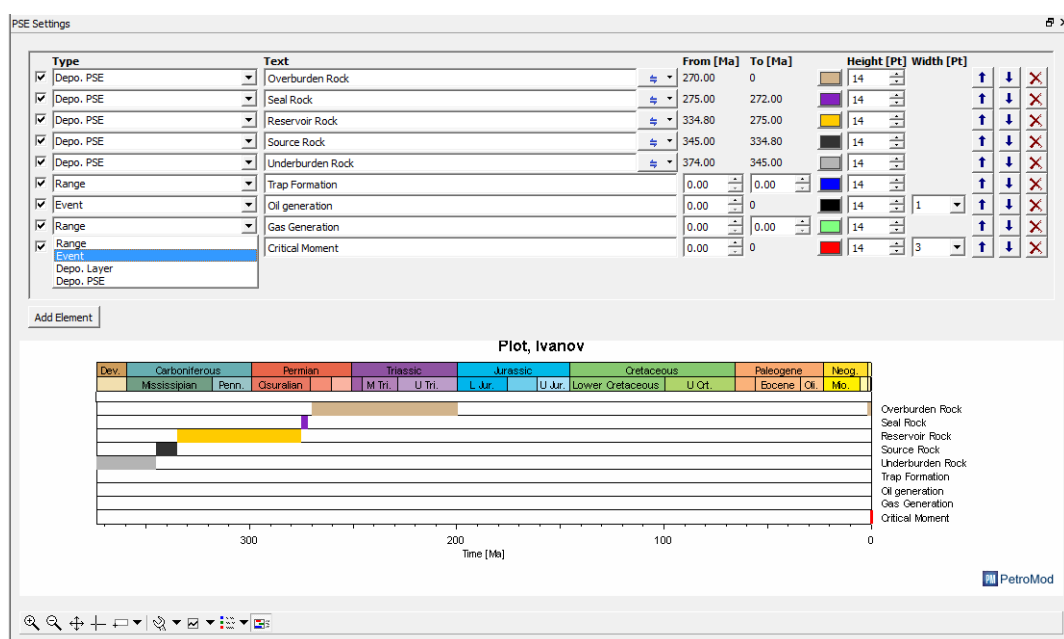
PSE Settings

| | Type | Text | From [Ma] | To [Ma] | Height [Pt] | Width [Pt] |
|---|---|---|---|---|---|---|
| ☑ | Depo. PSE | Overburden Rock | 270.00 | 0 | 14 | |
| ☑ | Depo. PSE | Seal Rock | 275.00 | 272.00 | 14 | |
| ☑ | Depo. PSE | Reservoir Rock | 334.80 | 275.00 | 14 | |
| ☑ | Depo. PSE | Source Rock | 345.00 | 334.80 | 14 | |
| ☑ | Depo. PSE | Underburden Rock | 374.00 | 345.00 | 14 | |
| ☑ | Range | Trap Formation | 0.00 | 0.00 | 14 | |
| ☑ | Event | Oil generation | 0.00 | 0 | 14 | 1 |
| ☑ | Range | Gas Generation | 0.00 | 0.00 | 14 | |
| ☑ | Range | Critical Moment | 0.00 | 0 | 14 | 3 |

Range
Event
Depo. Layer
Depo. PSE

Add Element

Plot, Ivanov

Dev. Carboniferous Permian Triassic Jurassic Cretaceous Paleogene Neog.
Mississipian Penn. Cisuralian M Tri. U Tri. L Jur. U Jur. Lower Cretaceous U Crt. Eocene Oli. Mio.

Overburden Rock
Seal Rock
Reservoir Rock
Source Rock
Underburden Rock
Trap Formation
Oil generation
Gas Generation
Critical Moment

300 200 100 0
Time [Ma]

PetroMod